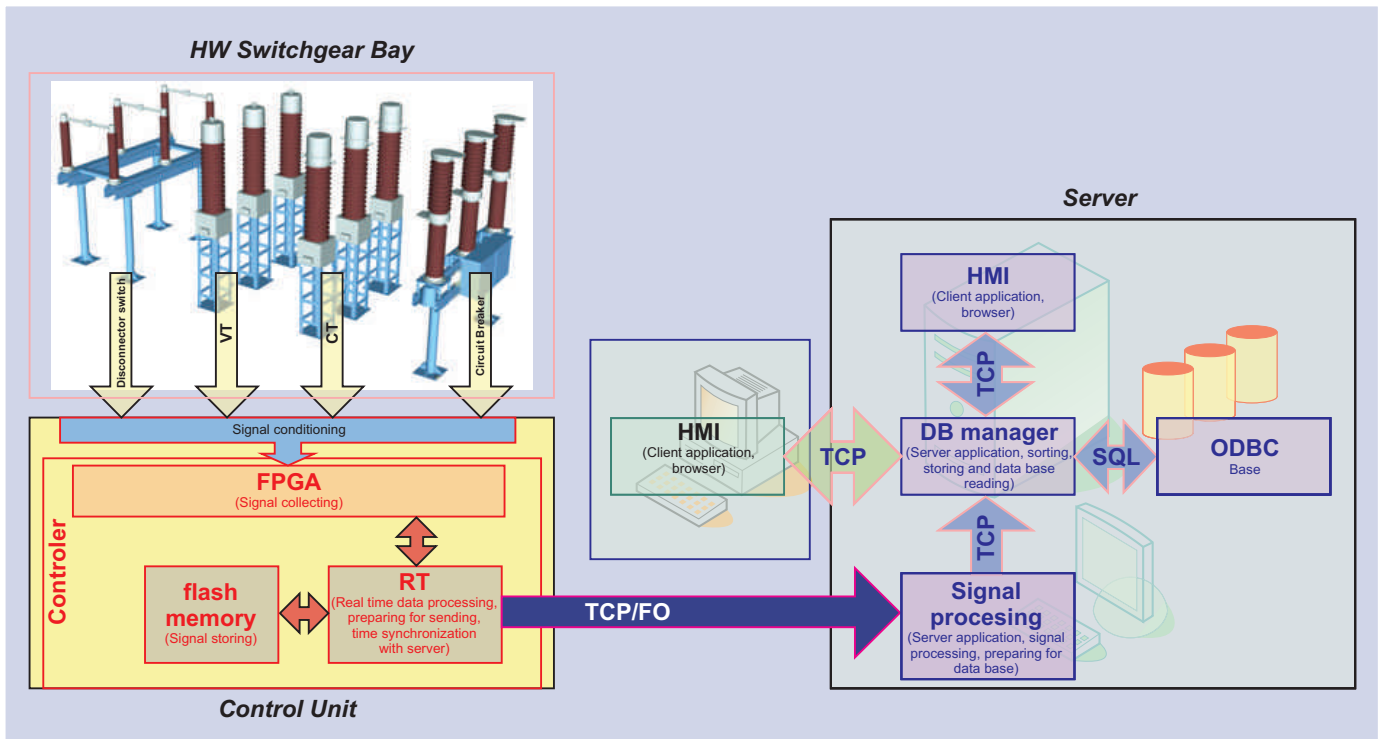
HW Switchgear Bay

Disconnector switch

VT

CT

Circuit Breaker

Signal conditioning

Controler

FPGA
(Signal collecting)

flash memory
(Signal storing)

RT
(Real time data processing, preparing for sending, time synchronization with server)

Control Unit

TCP/FO

HMI
(Client application, browser)

TCP

Server

HMI
(Client application, browser)

TCP

DB manager
(Server application, sorting, storing and data base reading)

SQL

ODBC
Base

TCP

Signal procesing
(Server application, signal processing, preparing for data base)